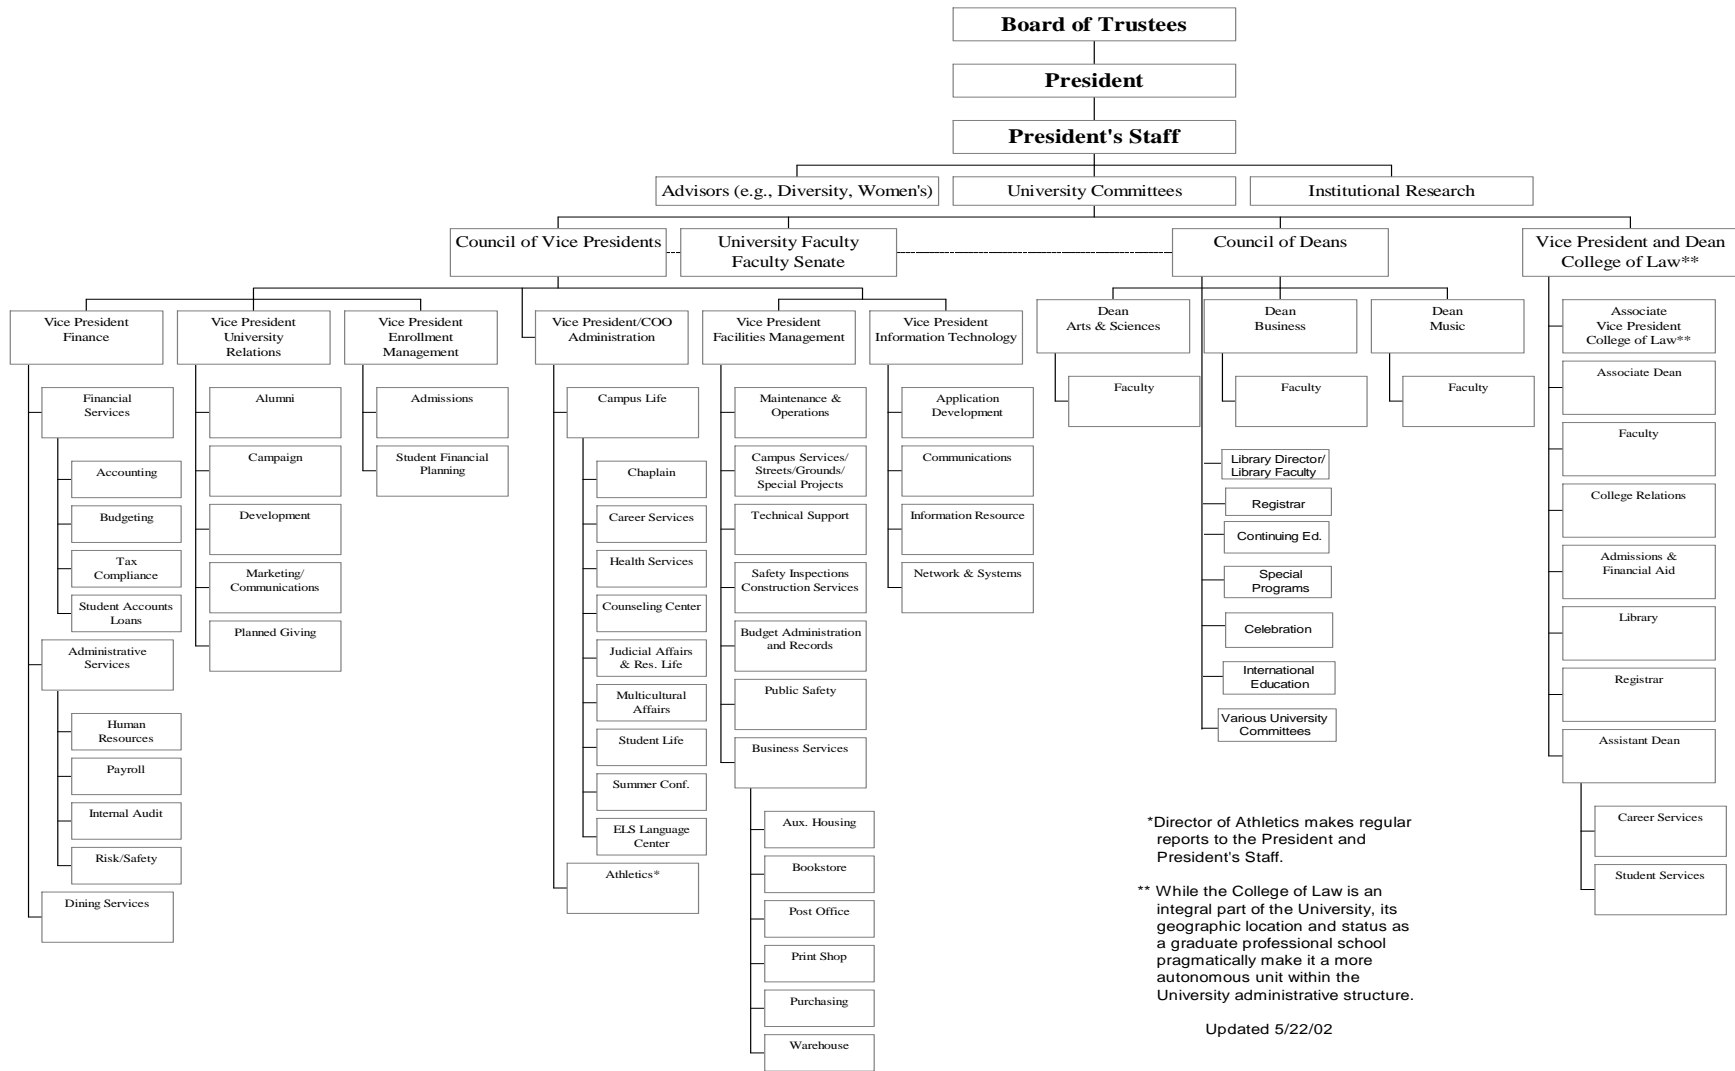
Board of Trustees

President

President's Staff

Advisors (e.g., Diversity, Women's)

University Committees

Institutional Research

Council of Vice Presidents

University Faculty
Faculty Senate

Council of Deans

Vice President and Dean
College of Law**

Vice President
Finance

Financial Services

Accounting

Budgeting

Tax Compliance

Student Accounts Loans

Administrative Services

Human Resources

Payroll

Internal Audit

Risk/Safety

Dining Services

Vice President
University Relations

Alumni

Campaign

Development

Marketing/ Communications

Planned Giving

Vice President
Enrollment Management

Admissions

Student Financial Planning

Vice President/COO
Administration

Campus Life

Chaplain

Career Services

Health Services

Counseling Center

Judicial Affairs & Res. Life

Multicultural Affairs

Student Life

Summer Conf.

ELS Language Center

Athletics*

Vice President
Facilities Management

Maintenance & Operations

Campus Services/ Streets/Grounds/ Special Projects

Technical Support

Safety Inspections Construction Services

Budget Administration and Records

Public Safety

Business Services

Aux. Housing

Bookstore

Post Office

Print Shop

Purchasing

Warehouse

Vice President
Information Technology

Application Development

Communications

Information Resource

Network & Systems

Dean
Arts & Sciences

Faculty

Dean
Business

Faculty

Dean
Music

Faculty

Library Director/ Library Faculty

Registrar

Continuing Ed.

Special Programs

Celebration

International Education

Various University Committees

Associate Vice President College of Law**

Associate Dean

Faculty

College Relations

Admissions & Financial Aid

Library

Registrar

Assistant Dean

Career Services

Student Services

*Director of Athletics makes regular reports to the President and President's Staff.

** While the College of Law is an integral part of the University, its geographic location and status as a graduate professional school pragmatically make it a more autonomous unit within the University administrative structure.

Updated 5/22/02